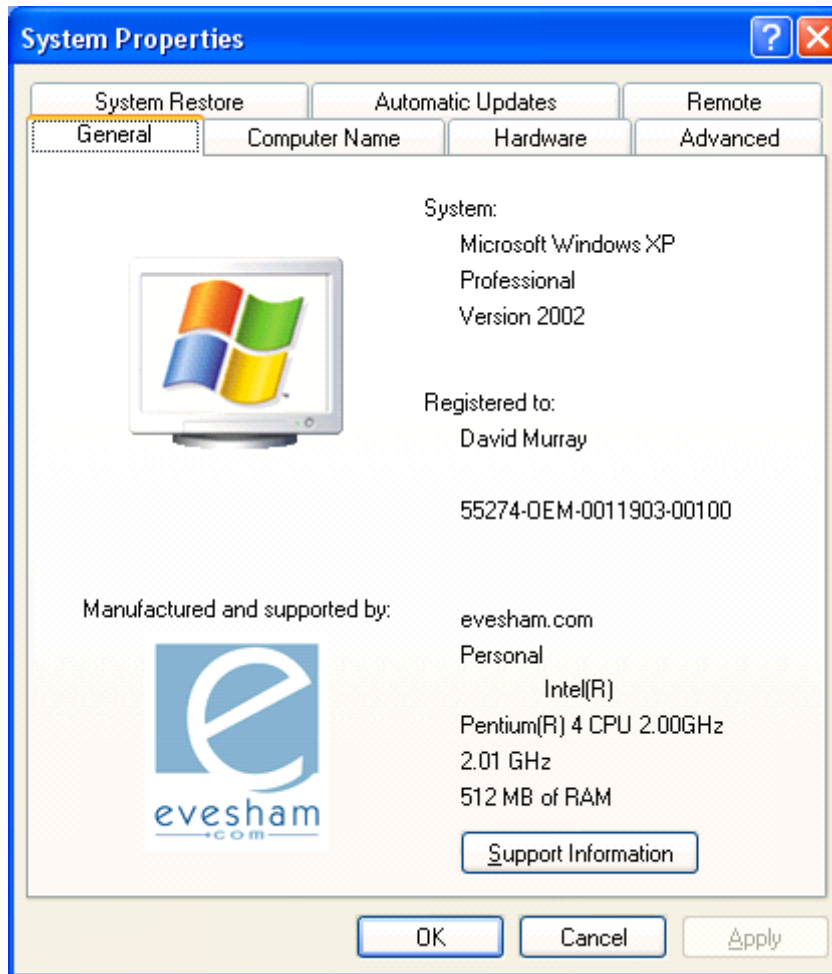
System Properties

?

System Restore | Automatic Updates | Remote
General | Computer Name | Hardware | Advanced

System:
Microsoft Windows XP
Professional
Version 2002

Registered to:
David Murray

55274-OEM-0011903-00100

Manufactured and supported by:

evesham.com
Personal
Intel(R)
Pentium(R) 4 CPU 2.00GHz
2.01 GHz
512 MB of RAM

e
evesham
com

Support Information

OK
Cancel
Apply